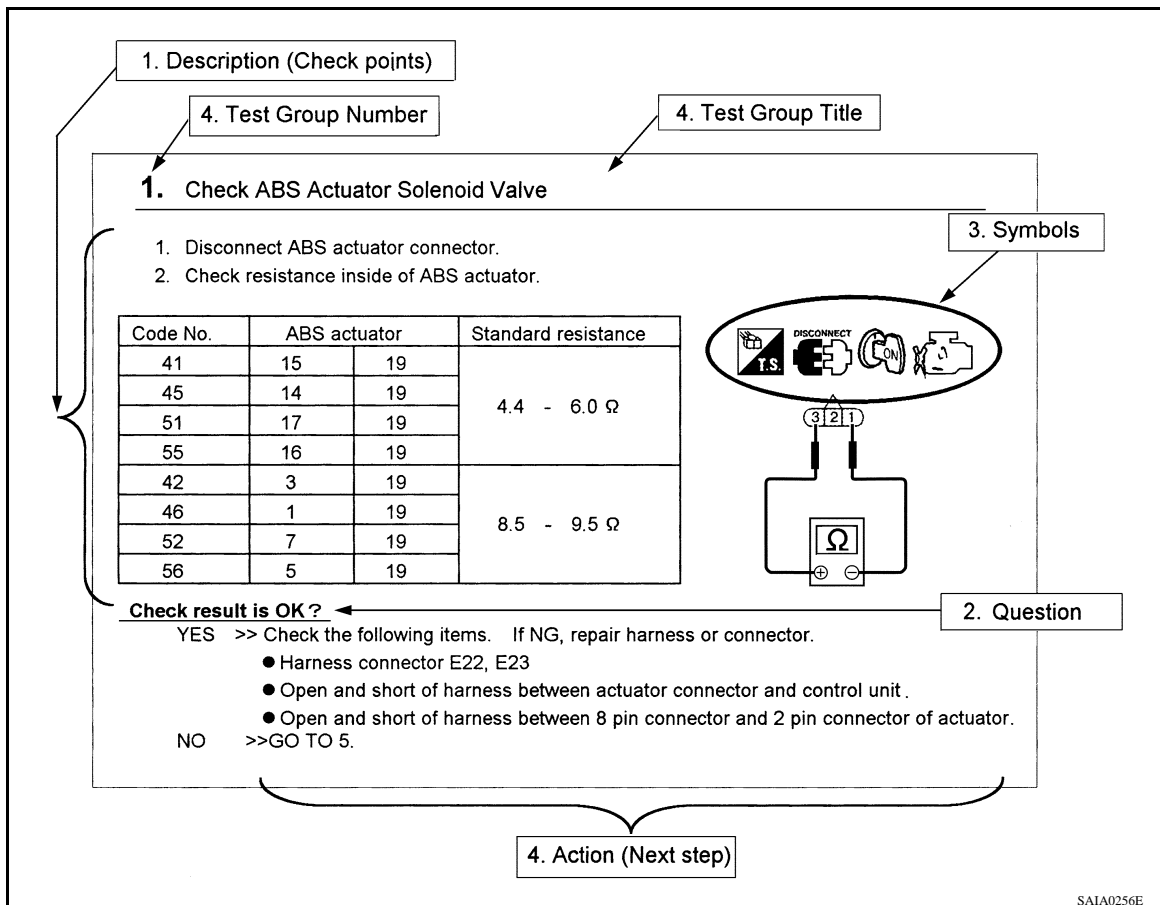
1. Description (Check points)

4. Test Group Number

4. Test Group Title

1. Check ABS Actuator Solenoid Valve

3. Symbols

1. Disconnect ABS actuator connector.
2. Check resistance inside of ABS actuator.

| Code No. | ABS actuator | | Standard resistance |
|---|---|---|---|
| 41 | 15 | 19 | 4.4 - 6.0 Ω |
| 45 | 14 | 19 | |
| 51 | 17 | 19 | |
| 55 | 16 | 19 | |
| 42 | 3 | 19 | 8.5 - 9.5 Ω |
| 46 | 1 | 19 | |
| 52 | 7 | 19 | |
| 56 | 5 | 19 | |

T.S. DISCONNECT ON

3 2 1

Ω

⊕ ⊖

Check result is OK?

2. Question

YES >> Check the following items. If NG, repair harness or connector.
● Harness connector E22, E23
● Open and short of harness between actuator connector and control unit.
● Open and short of harness between 8 pin connector and 2 pin connector of actuator.
NO >>GO TO 5.

4. Action (Next step)

SAIA0256E